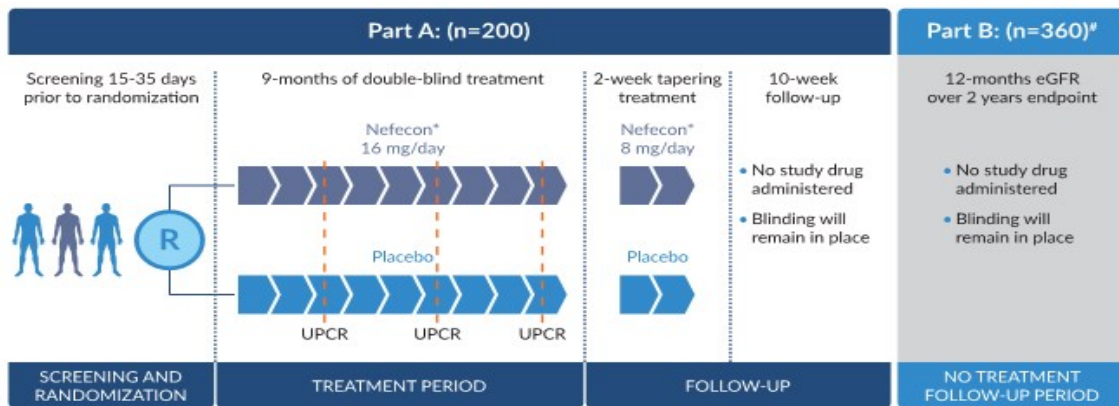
Part A: (n=200)

Part B: (n=360)#

Screening 15-35 days prior to randomization

9-months of double-blind treatment

2-week tapering treatment

10-week follow-up

12-months eGFR over 2 years endpoint

R

Nefecon* 16 mg/day

Nefecon* 8 mg/day

• No study drug administered

• Blinding will remain in place

• No study drug administered

• Blinding will remain in place

Placebo

Placebo

UPCR

UPCR

UPCR

SCREENING AND RANDOMIZATION

TREATMENT PERIOD

FOLLOW-UP

NO TREATMENT FOLLOW-UP PERIOD